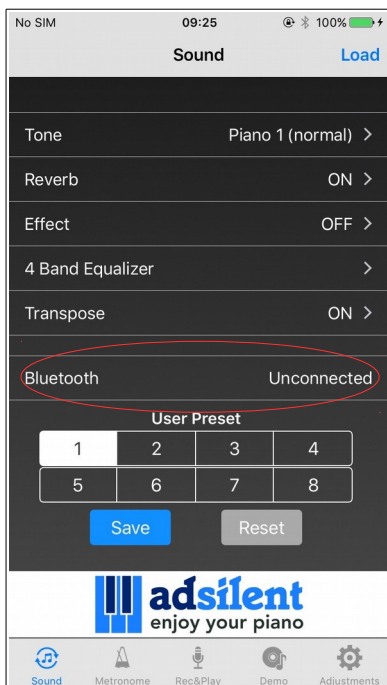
No SIM 09:25 100%

Sound Load

Tone Piano 1 (normal) >

Reverb ON >

Effect OFF >

4 Band Equalizer >

Transpose ON >

Bluetooth Unconnected

User Preset

| 1 | 2 | 3 | 4 |
|---|---|---|---|
| 5 | 6 | 7 | 8 |

Save Reset

adsilent
enjoy your piano

Sound Metronome Rec&Play Demo Adjustments